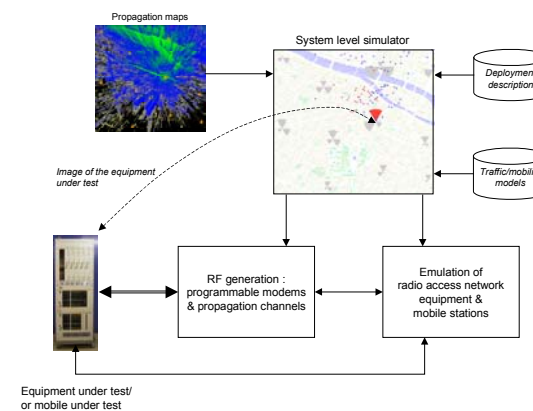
Propagation maps

System level simulator

Deployment description

Traffic/mobile models

Image of the equipment under test

RF generation : programmable modems & propagation channels

Emulation of radio access network equipment & mobile stations

Equipment under test/ or mobile under test